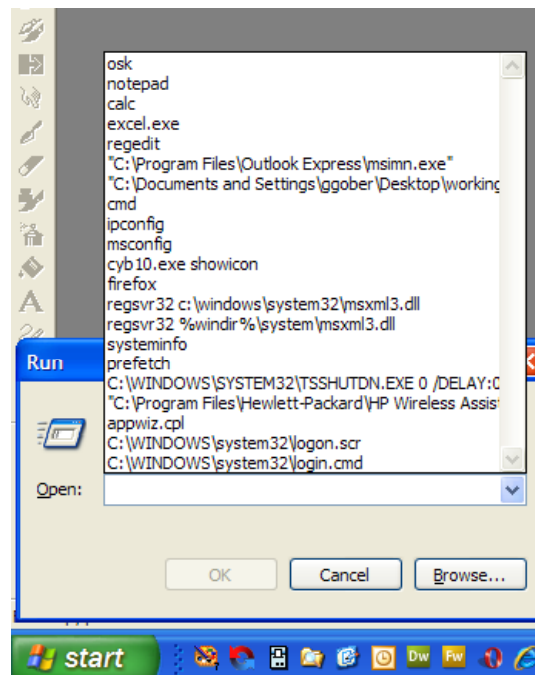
osk
notepad
calc
excel.exe
regedit
"C:\Program Files\Outlook Express\msimn.exe"
"C:\Documents and Settings\ggober\Desktop\working
cmd
ipconfig
msconfig
cyb10.exe showicon
firefox
regsvr32 c:\windows\system32\msxml3.dll
regsvr32 %windir%\system\msxml3.dll
systeminfo
prefetch
C:\WINDOWS\SYSTEM32\TSSHUTDN.EXE 0 /DELAY:0
"C:\Program Files\Hewlett-Packard\HP Wireless Assist
appwiz.cpl
C:\WINDOWS\system32\logon.scr
C:\WINDOWS\system32\login.cmd

Run

Open:

OK
Cancel
Browse...

start
Dw
Fw